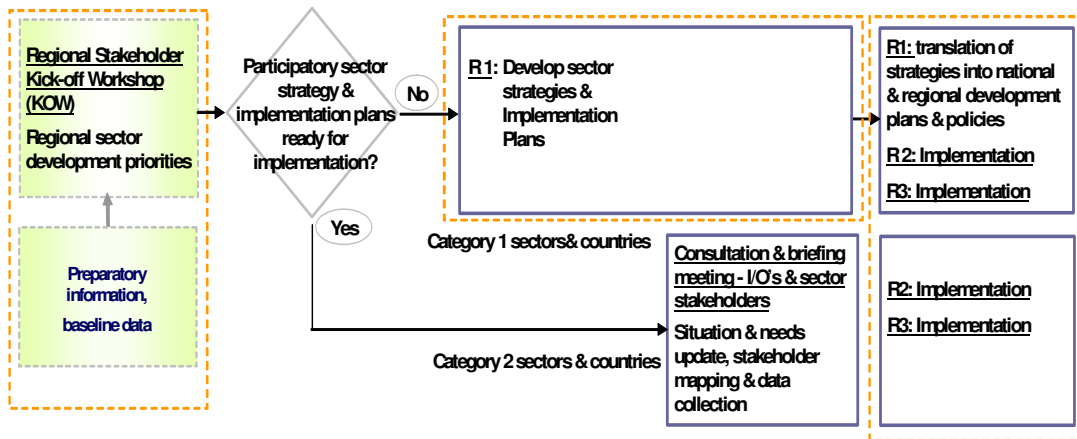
Regional Stakeholder Kick-off Workshop (KOW)

Regional sector development priorities

Preparatory information, baseline data

Participatory sector strategy & implementation plans ready for implementation?

No

Yes

R 1: Develop sector strategies & Implementation Plans

Category 1 sectors& countries

Category 2 sectors & countries

Consultation & briefing meeting - I/O's & sector stakeholders

Situation & needs update, stakeholder mapping & data collection

R1: translation of strategies into national & regional development plans & policies

R 2: Implementation

R3: Implementation

R2: Implementation

R3: Implementation